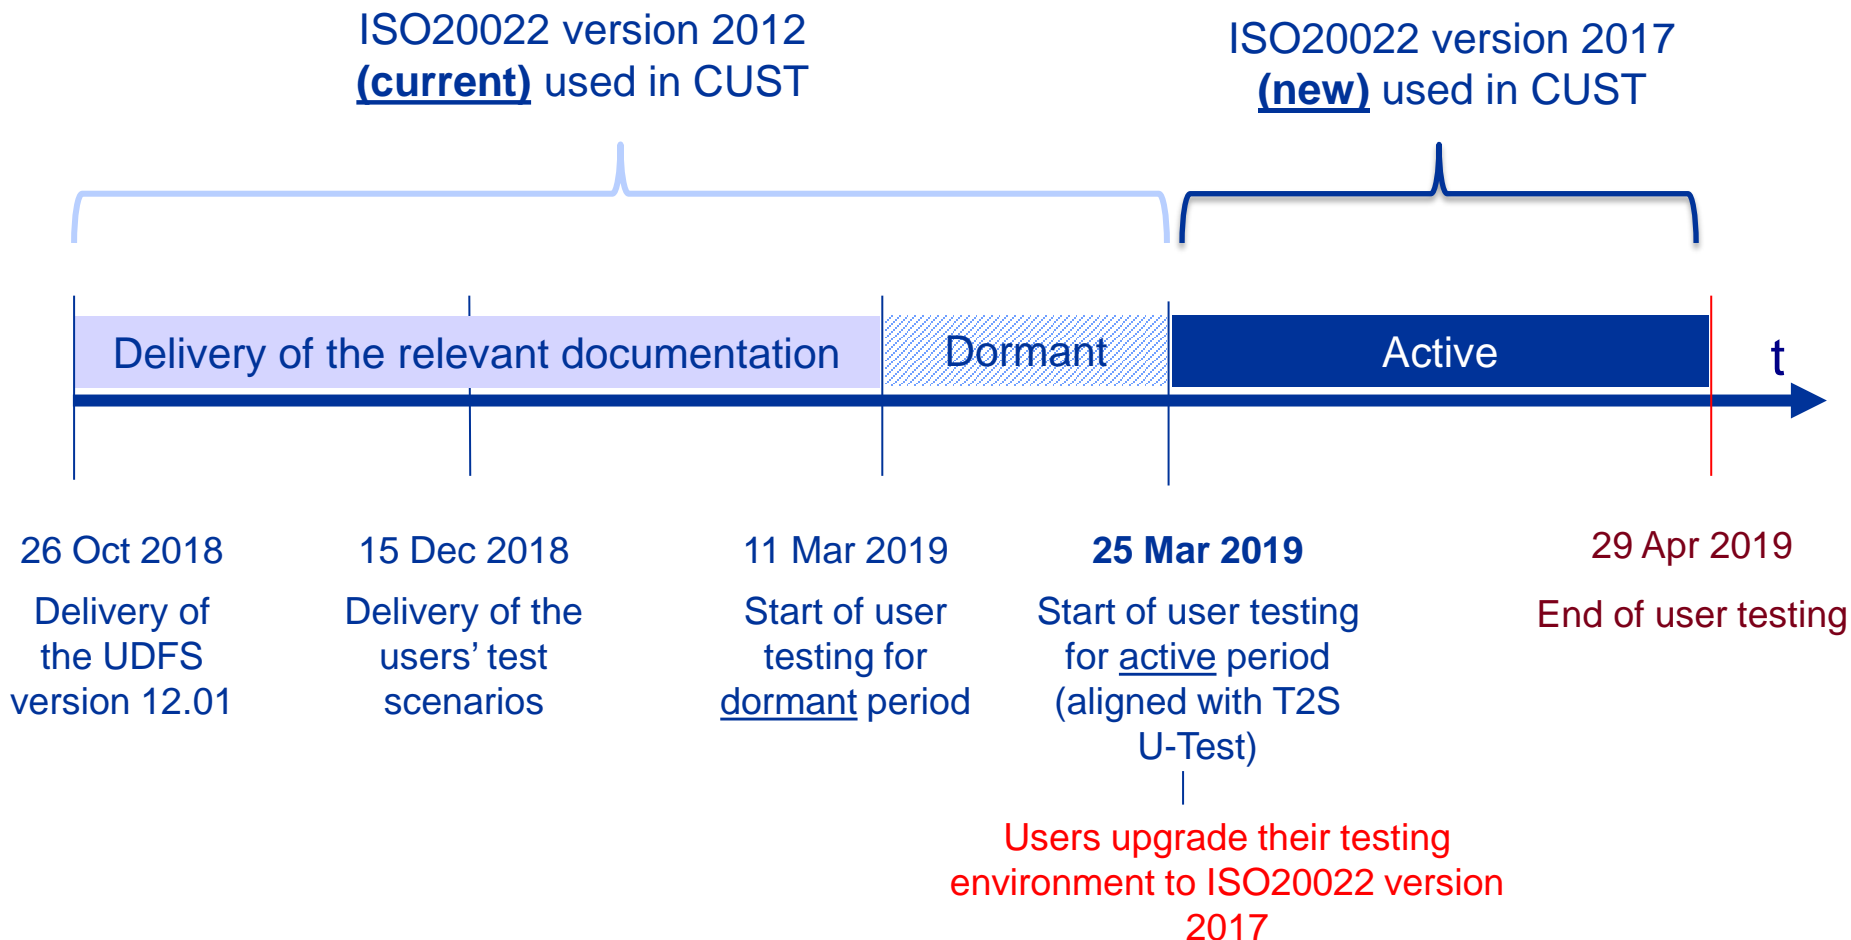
ISO20022 version 2012 (current) used in CUST

ISO20022 version 2017 (new) used in CUST

Delivery of the relevant documentation

Dormant

Active

t

26 Oct 2018

Delivery of the UDFS version 12.01

15 Dec 2018

Delivery of the users' test scenarios

11 Mar 2019

Start of user testing for dormant period

25 Mar 2019

Start of user testing for active period (aligned with T2S U-Test)

Users upgrade their testing environment to ISO20022 version 2017

29 Apr 2019

End of user testing